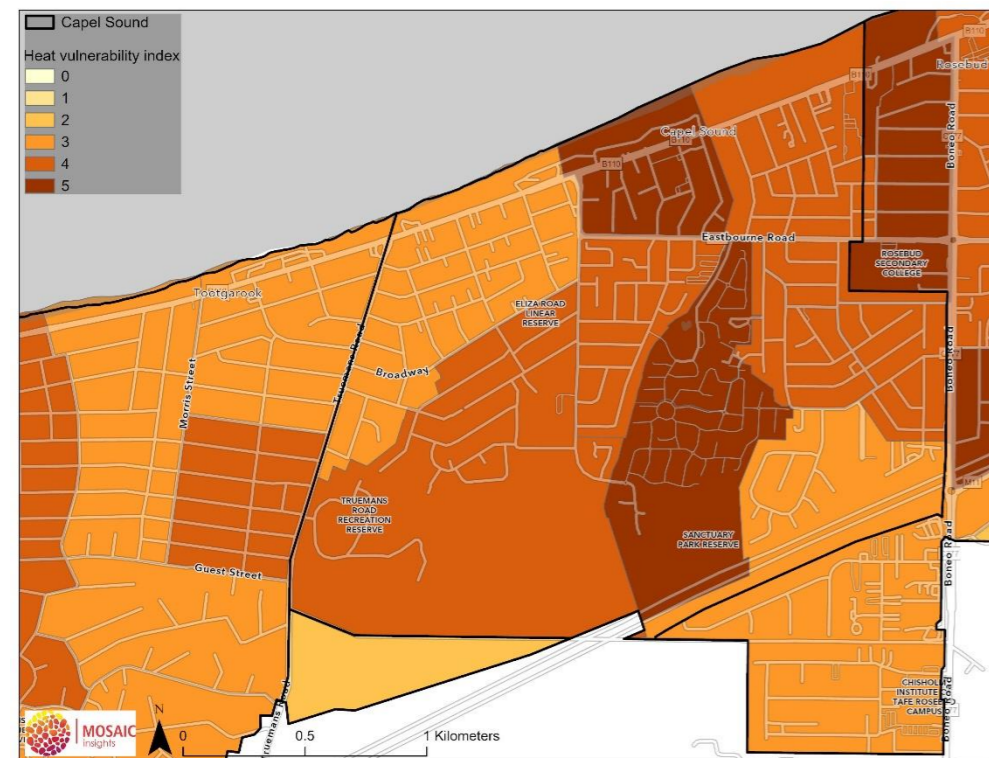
Capel Sound
Heat vulnerability index
0
1
2
3
4
5

B110
Rosebud
B110
Capel Sound
B110
Boneo Road
Eastbourne Road
ROSEBUD SECONDARY COLLEGE
Tootgarook
ELIZA ROAD LINEAR RESERVE
Broadway
Truemans Road
Morris Street
TRUEMANS ROAD RECREATION RESERVE
SANCTUARY PARK RESERVE
Guest Street
Boneo Road
CHISHOLM INSTITUTE TAFE ROSEBUD CAMPUS
Truemans Road
MOSAIC insights
N
0
0.5
1 Kilometers